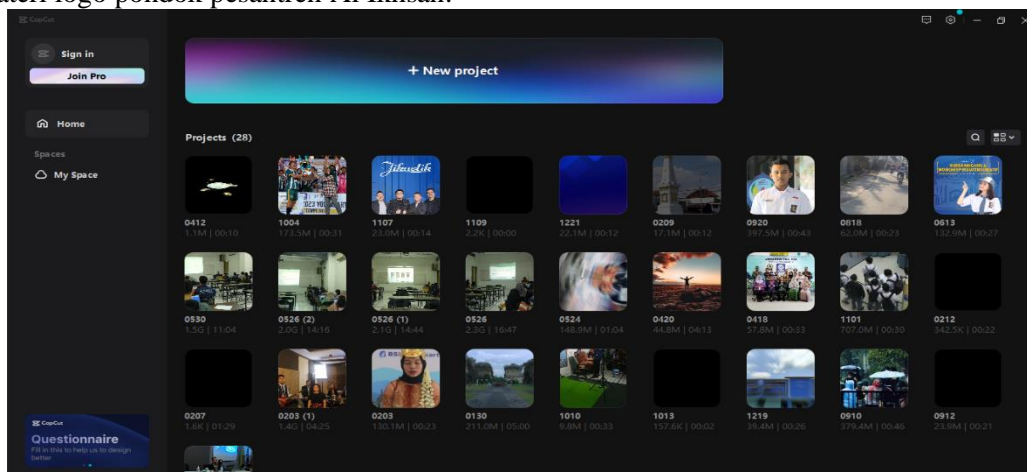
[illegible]ater logo pondok pesantren Al-Ikhsan.

CapCut

Sign in

Join Pro

Home

Spaces

My Space

+ New project

Projects (28)

0412
1.1M | 00:10

1004
173.5M | 00:31

1107
23.0M | 00:14

1109
2.2K | 00:00

1221
22.1M | 00:12

0209
17.1M | 00:12

0920
397.5M | 00:43

0818
62.0M | 00:23

0613
132.9M | 00:27

0530
1.5G | 11:04

0526 (2)
2.0G | 14:16

0526 (1)
2.1G | 14:44

0526
2.3G | 16:47

0524
148.9M | 01:04

0420
44.8M | 04:13

0418
57.8M | 00:33

1101
707.0M | 00:30

0212
342.5K | 00:22

0207
1.6K | 01:29

0203 (1)
1.4G | 04:25

0203
130.1M | 00:23

0130
211.0M | 05:00

1010
9.8M | 00:33

1013
157.6K | 00:02

1219
39.4M | 00:26

0910
379.4M | 00:46

0912
23.9M | 00:21

CapCut
Questionnaire
Fill in this to help us to design better